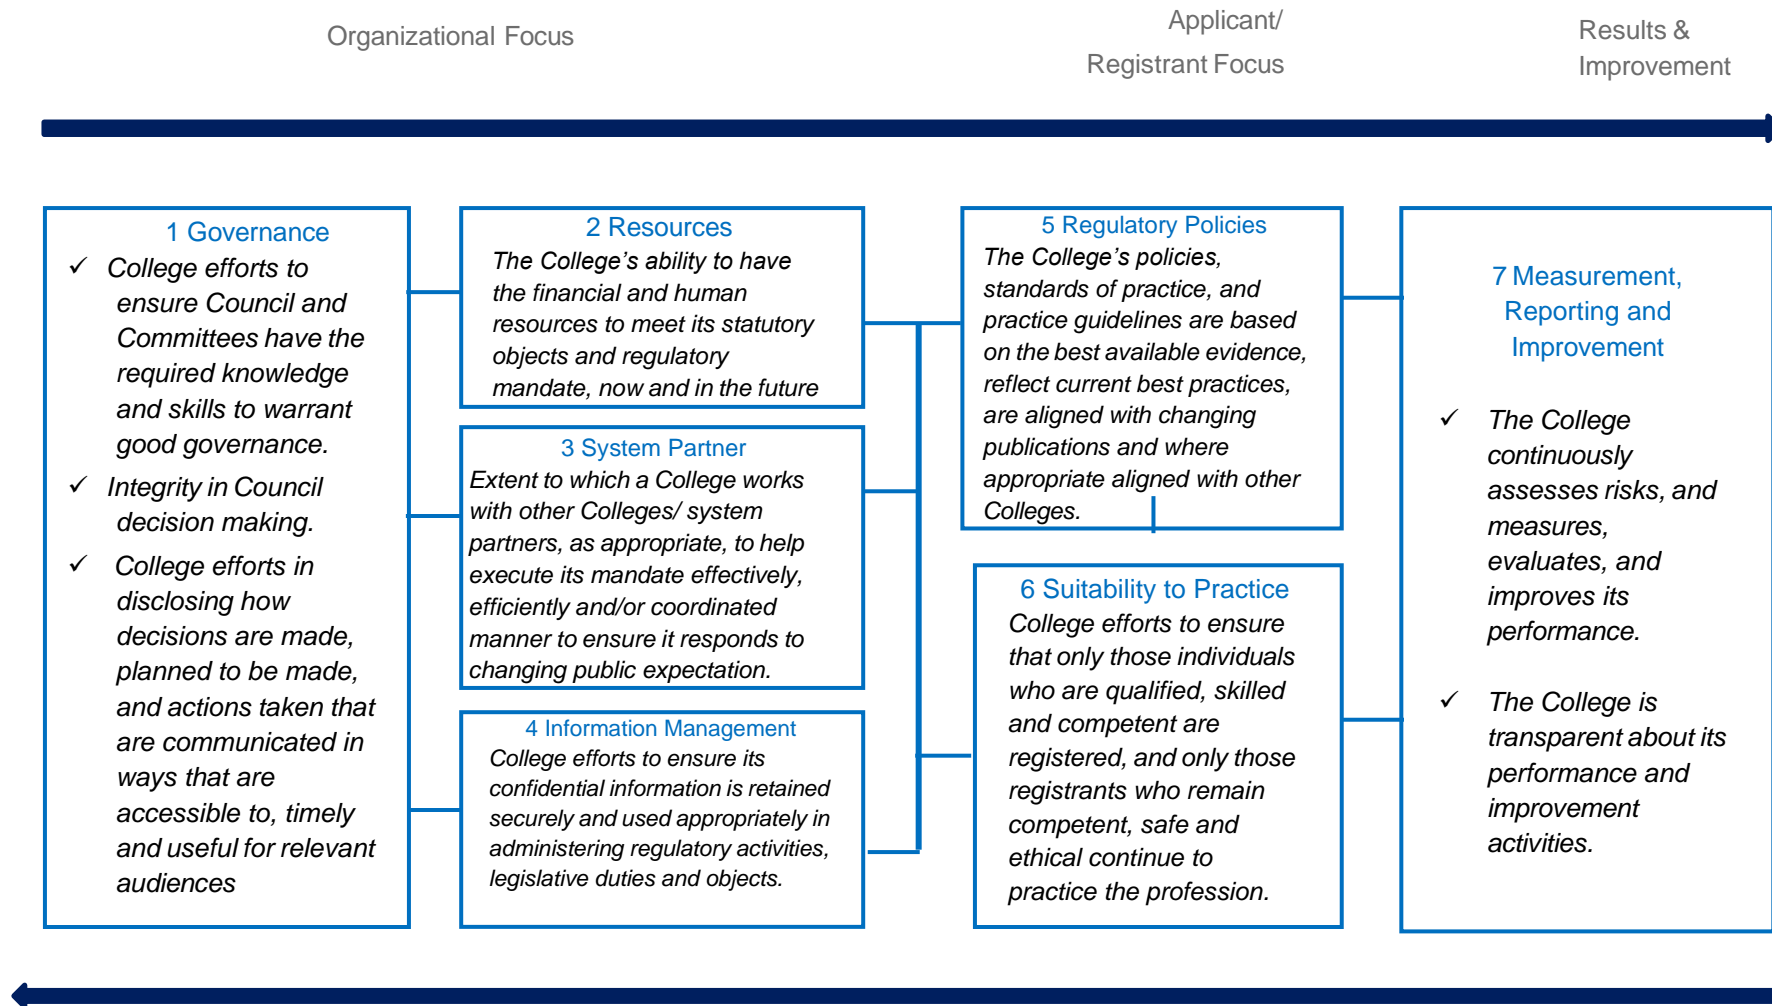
Organizational Focus

Applicant/ Registrant Focus

Results & Improvement

1 Governance

✓ College efforts to ensure Council and Committees have the required knowledge and skills to warrant good governance.

✓ Integrity in Council decision making.

✓ College efforts in disclosing how decisions are made, planned to be made, and actions taken that are communicated in ways that are accessible to, timely and useful for relevant audiences

2 Resources

The College's ability to have the financial and human resources to meet its statutory objects and regulatory mandate, now and in the future

3 System Partner

Extent to which a College works with other Colleges/ system partners, as appropriate, to help execute its mandate effectively, efficiently and/or coordinated manner to ensure it responds to changing public expectation.

4 Information Management

College efforts to ensure its confidential information is retained securely and used appropriately in administering regulatory activities, legislative duties and objects.

5 Regulatory Policies

The College's policies, standards of practice, and practice guidelines are based on the best available evidence, reflect current best practices, are aligned with changing publications and where appropriate aligned with other Colleges.

6 Suitability to Practice

College efforts to ensure that only those individuals who are qualified, skilled and competent are registered, and only those registrants who remain competent, safe and ethical continue to practice the profession.

7 Measurement, Reporting and Improvement

✓ The College continuously assesses risks, and measures, evaluates, and improves its performance.

✓ The College is transparent about its performance and improvement activities.